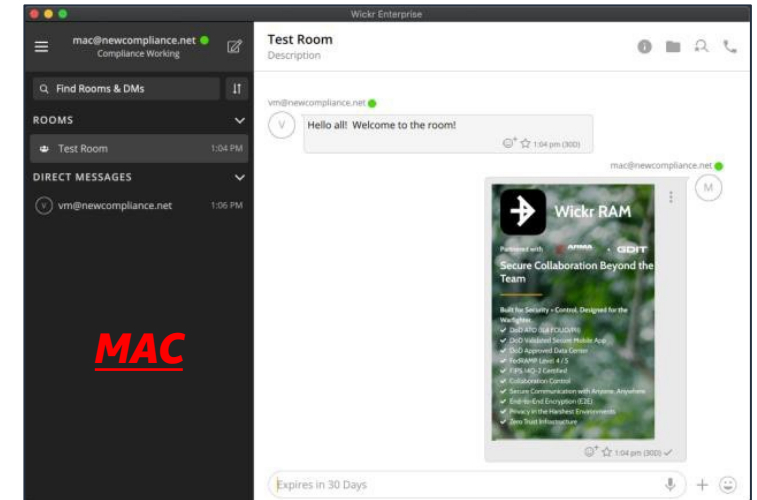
Wickr Enterprise

mac@newcompliance.net
Compliance Working

Find Rooms & DMs

ROOMS

Test Room 1:04 PM

DIRECT MESSAGES

vm@newcompliance.net 1:06 PM

MAC

Test Room
Description

vm@newcompliance.net

V

Hello all! Welcome to the room!

1:04 pm (30D)

mac@newcompliance.net

M

Wickr RAM

Partnered with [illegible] GDIT

Secure Collaboration Beyond the Team

Built for Security • Control. Designed for the Warfighter.
DoD ATO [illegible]
DoD Validated Secure Mobile App
DoD Approved Data Center
FedRAMP Level 4 / 5
FIPS 140-2 Certified
Collaboration Control
Secure Communication with Anyone, Anywhere
End-to-End Encryption (E2E)
Privacy in the Harshest Environments
Zero Trust Infrastructure

1:04 pm (30D)

Expires in 30 Days